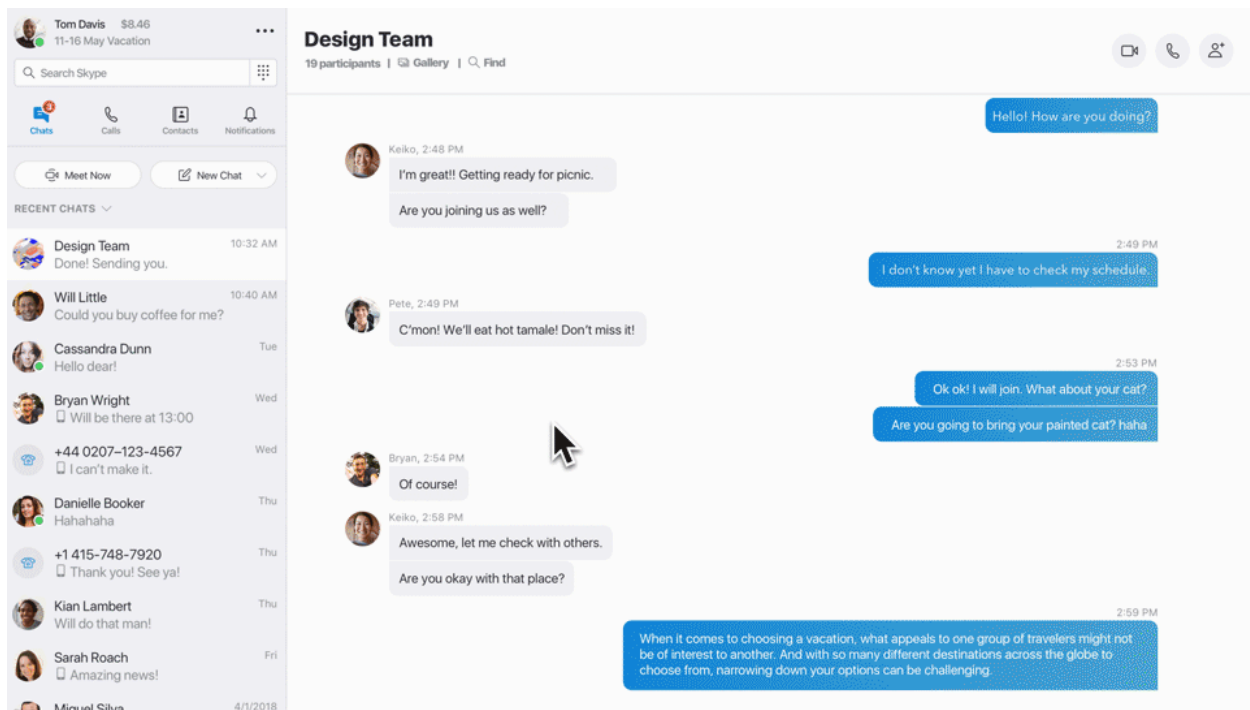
Tom Davis $8.46
11-16 May Vacation
...

Search Skype

3
Chats Calls Contacts Notifications

Meet Now
New Chat

RECENT CHATS

Design Team 10:32 AM
Done! Sending you.

Will Little 10:40 AM
Could you buy coffee for me?

Cassandra Dunn Tue
Hello dear!

Bryan Wright Wed
Will be there at 13:00

+44 0207-123-4567 Wed
I can't make it.

Danielle Booker Thu
Hahahaha

+1 415-748-7920 Thu
Thank you! See ya!

Kian Lambert Thu
Will do that man!

Sarah Roach Fri
Amazing news!

Miguel Silva 4/1/2018

Design Team
19 participants | Gallery | Find

Hello! How are you doing?

Keiko, 2:48 PM
I'm great!! Getting ready for picnic.
Are you joining us as well?

2:49 PM
I don't know yet I have to check my schedule.

Pete, 2:49 PM
C'mon! We'll eat hot tamale! Don't miss it!

2:53 PM
Ok ok! I will join. What about your cat?
Are you going to bring your painted cat? haha

Bryan, 2:54 PM
Of course!

Keiko, 2:58 PM
Awesome, let me check with others.
Are you okay with that place?

2:59 PM
When it comes to choosing a vacation, what appeals to one group of travelers might not be of interest to another. And with so many different destinations across the globe to choose from, narrowing down your options can be challenging.